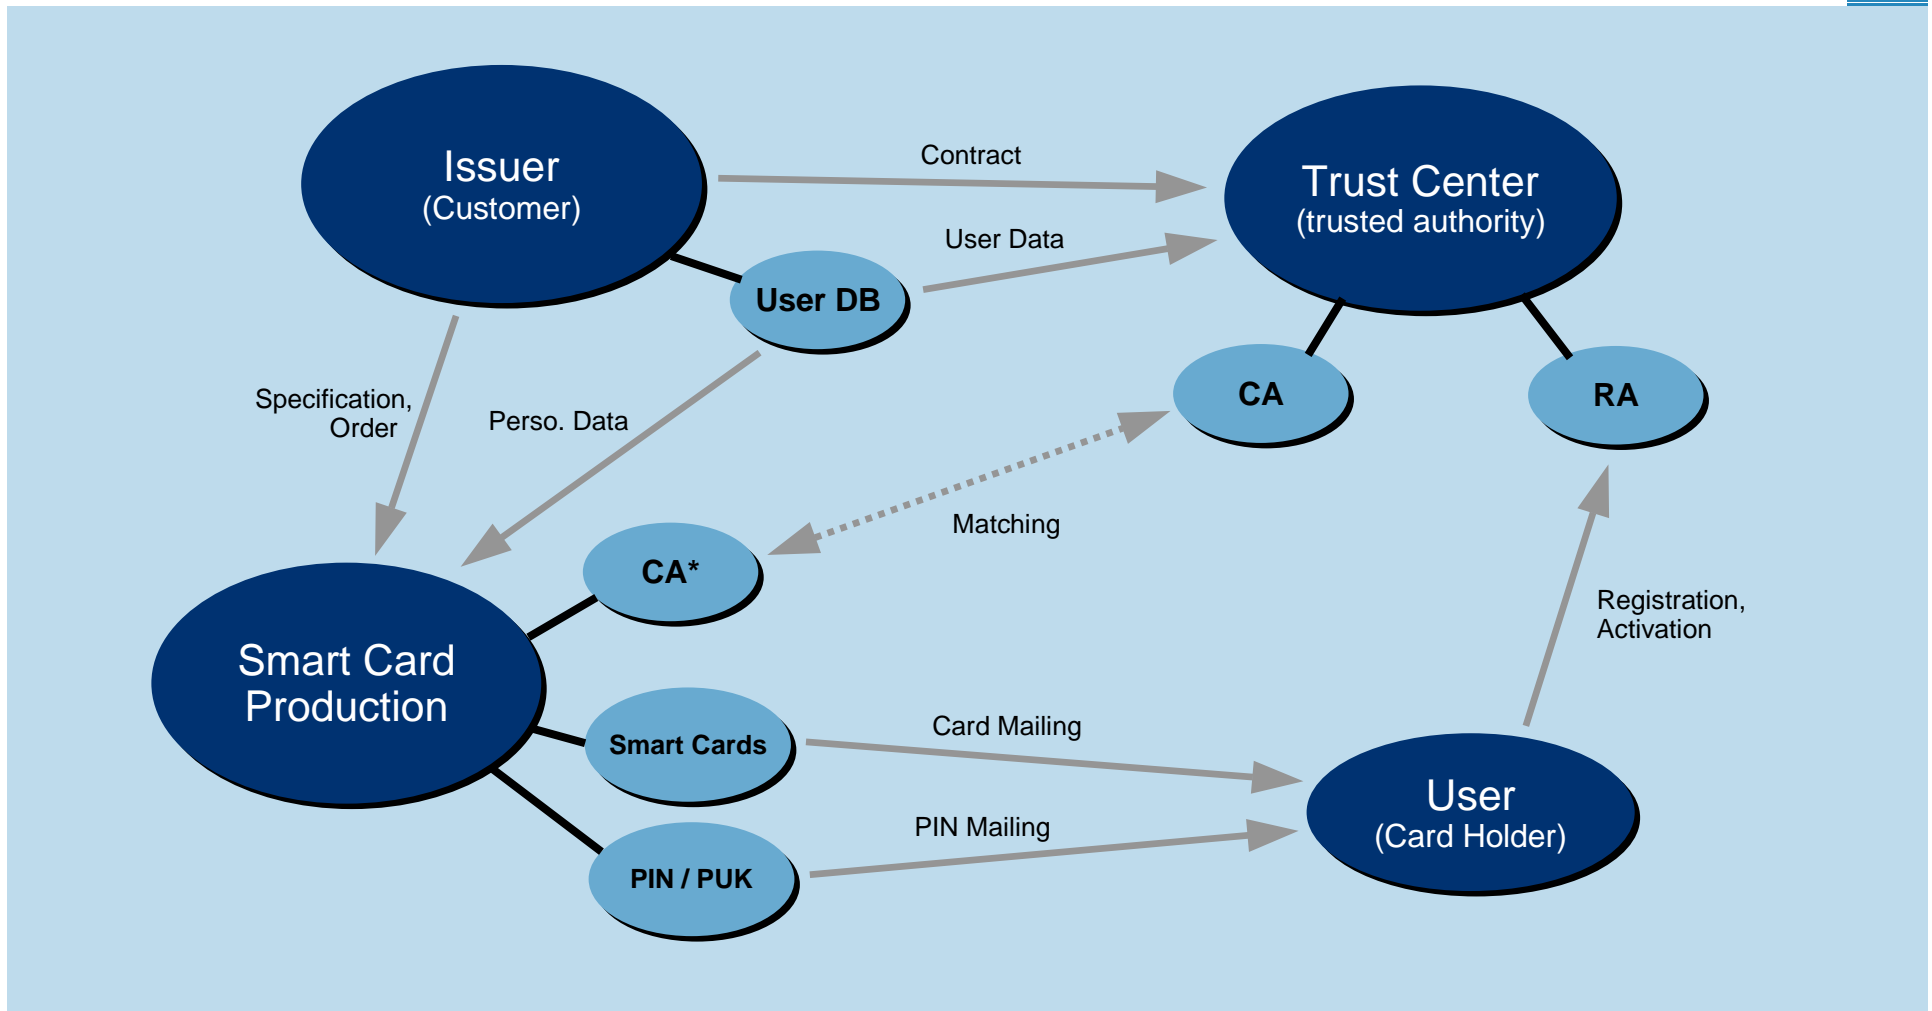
Issuer
(Customer)

Contract

Trust Center
(trusted authority)

User Data

User DB

CA

RA

Specification,
Order

Perso. Data

Matching

CA*

Registration,
Activation

Smart Card
Production

Smart Cards

Card Mailing

User
(Card Holder)

PIN Mailing

PIN / PUK